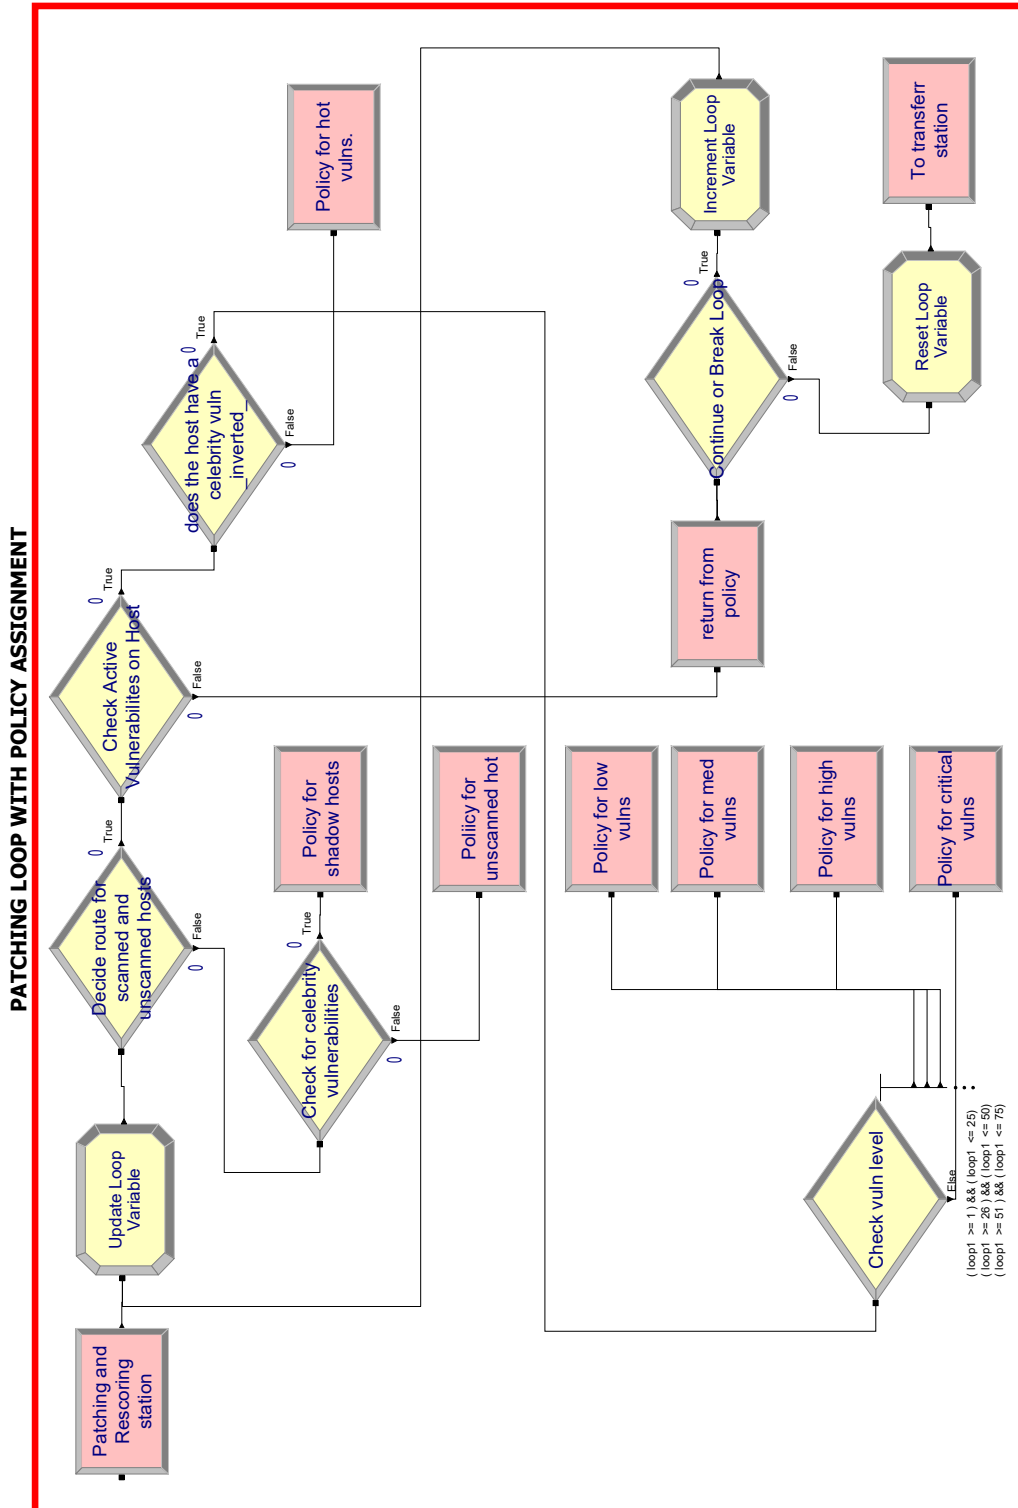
PATCHING LOOP WITH POLICY ASSIGNMENT

Patching and Rescoring station

Update Loop Variable

Decide route for scanned and unscanned hosts

True
0
False
0

Check for celebrity vulnerabilities

True
0
False
0

Policy for shadow hosts

Poliicy for unscanned hot

Check Active Vulnerabilites on Host

True
0
False
0

does the host have a celebrity vuln _inverted_

True
0
False
0

Policy for hot vulns.

return from policy

Continue or Break Loop

True
0
False
0

Increment Loop Variable

Reset Loop Variable

To transferr station

Policy for low vulns

Policy for med vulns

Policy for high vulns

Policy for critical vulns

Check vuln level

Else

( loop1 >= 1 ) && ( loop1 <= 25)
( loop1 >= 26 ) && ( loop1 <= 50)
( loop1 >= 51 ) && ( loop1 <= 75)